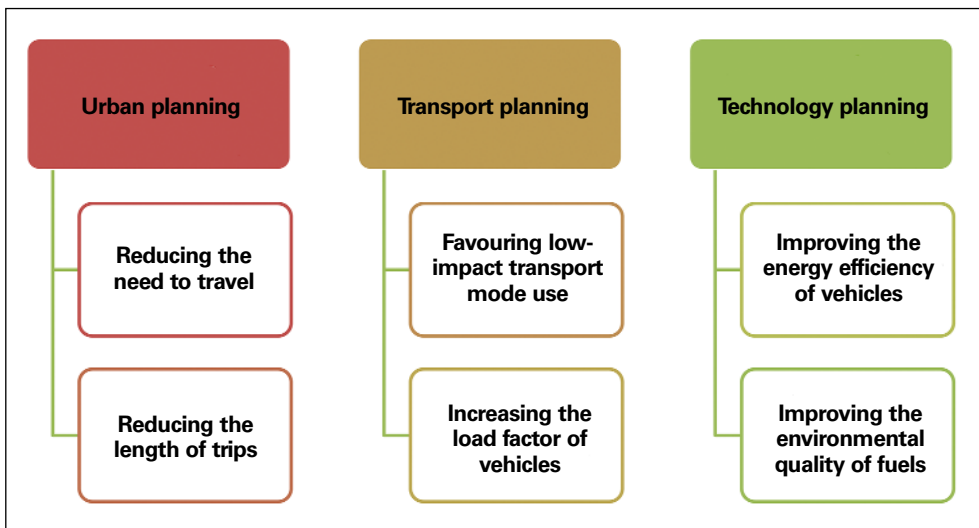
Urban planning

Reducing the need to travel

Reducing the length of trips

Transport planning

Favouring low-impact transport mode use

Increasing the load factor of vehicles

Technology planning

Improving the energy efficiency of vehicles

Improving the environmental quality of fuels